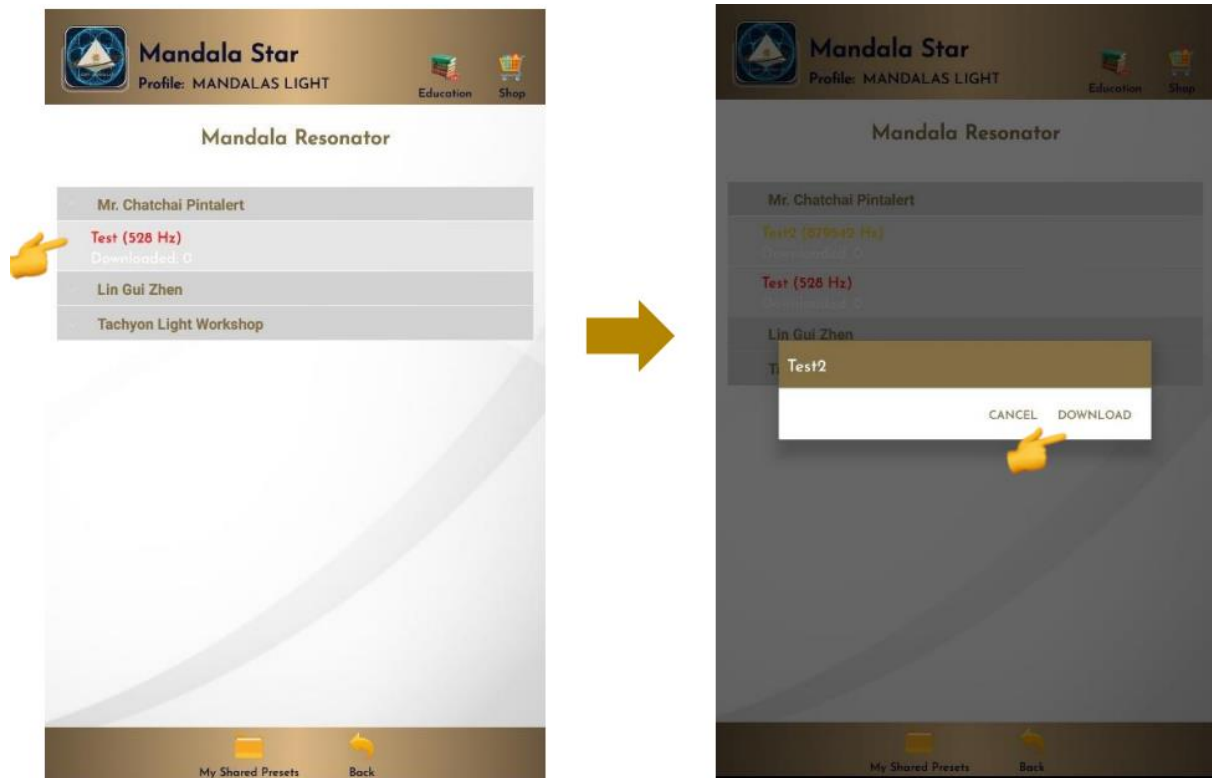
Mandala Star
Profile: MANDALAS LIGHT
Education
Shop

Mandala Resonator

Mr. Chatchai Pintalert
Test (528 Hz)
Downloaded: 0
Lin Gui Zhen
Tachyon Light Workshop

My Shared Presets
Back

Mandala Star
Profile: MANDALAS LIGHT
Education
Shop

Mandala Resonator

Mr. Chatchai Pintalert
Test2 ([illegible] Hz)
Downloaded: 0
Test (528 Hz)
Downloaded: 0
Lin Gui Zhen
T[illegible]

Test2
CANCEL
DOWNLOAD

My Shared Presets
Back